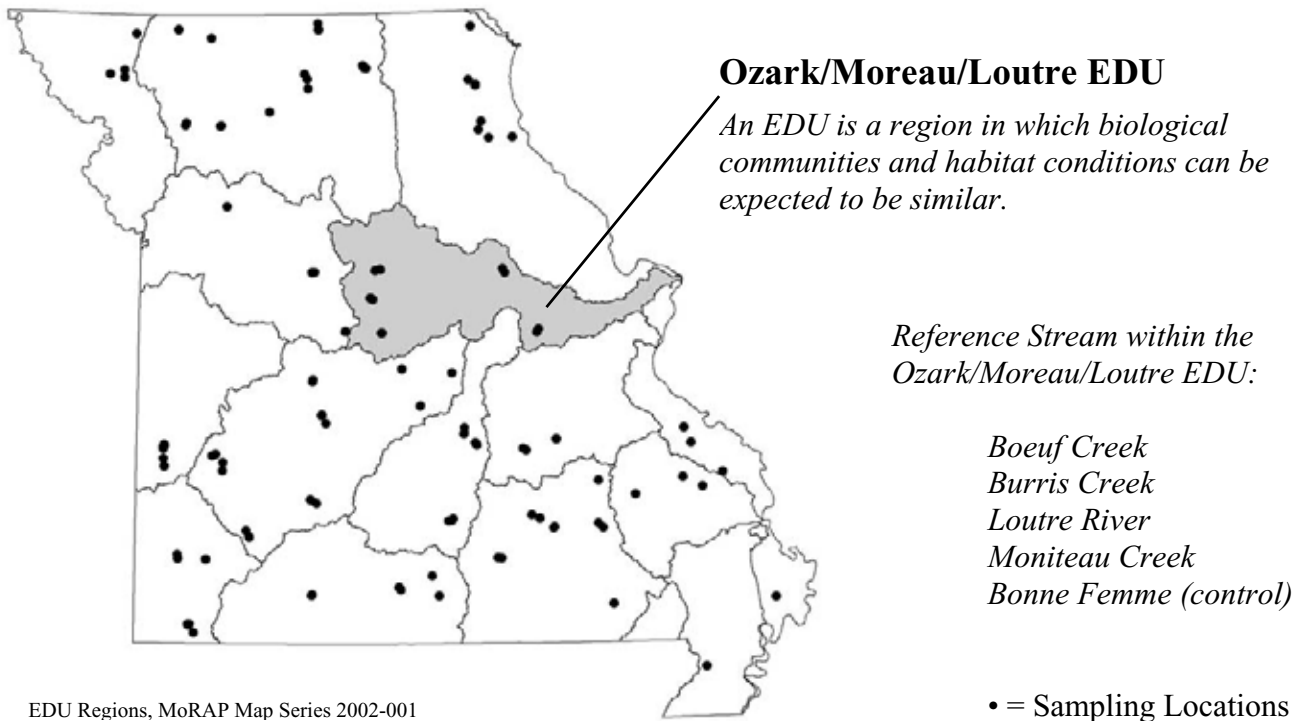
Ozark/Moreau/Loutre EDU

An EDU is a region in which biological communities and habitat conditions can be expected to be similar.

Reference Stream within the Ozark/Moreau/Loutre EDU:

Boeuf Creek
Burris Creek
Loutre River
Moniteau Creek
Bonne Femme (control)

EDU Regions, MoRAP Map Series 2002-001

• = Sampling Locations